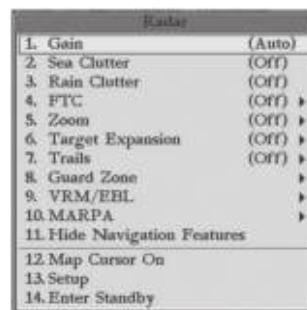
Radar

| | |
|---|---|
| 1. Gain | (Auto) |
| 2. Sea Clutter | (Off) |
| 3. Rain Clutter | (Off) |
| 4. FTC | (Off) ▸ |
| 5. Zoom | (Off) ▸ |
| 6. Target Expansion | (Off) ▸ |
| 7. Trails | (Off) ▸ |
| 8. Guard Zone | ▸ |
| 9. VRM/EBL | ▸ |
| 10. MARPA | ▸ |
| 11. Hide Navigation Features | |
| 12. Map Cursor On | |
| 13. Setup | |
| 14. Enter Standby | |